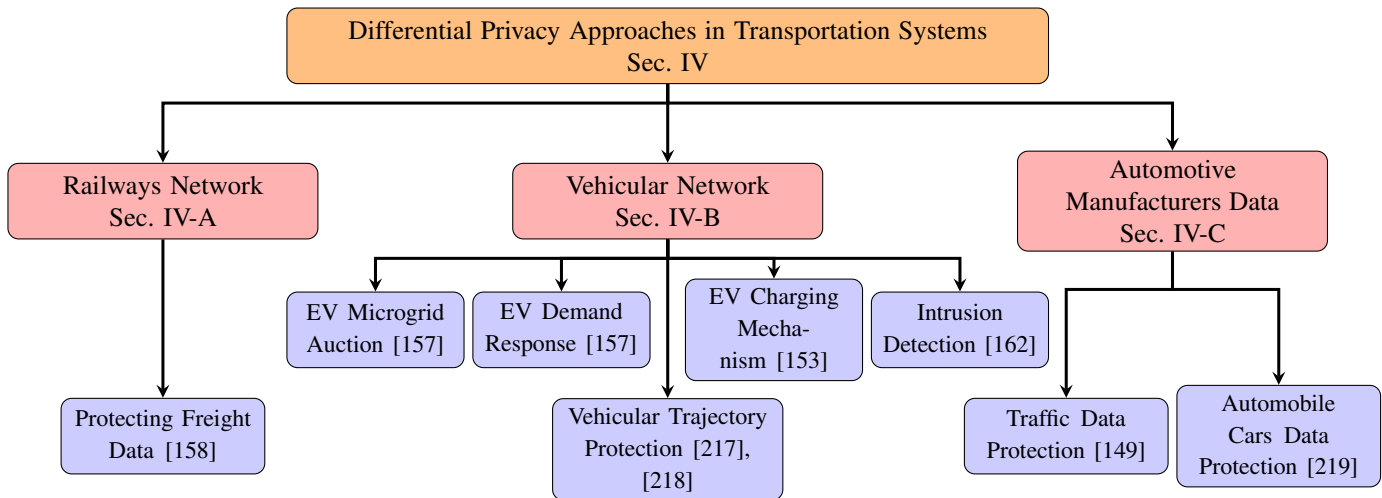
Differential Privacy Approaches in Transportation Systems
Sec. IV

Railways Network
Sec. IV-A

Vehicular Network
Sec. IV-B

Automotive Manufacturers Data
Sec. IV-C

EV Microgrid Auction [157]

EV Demand Response [157]

EV Charging Mechanism [153]

Intrusion Detection [162]

Protecting Freight Data [158]

Vehicular Trajectory Protection [217], [218]

Traffic Data Protection [149]

Automobile Cars Data Protection [219]